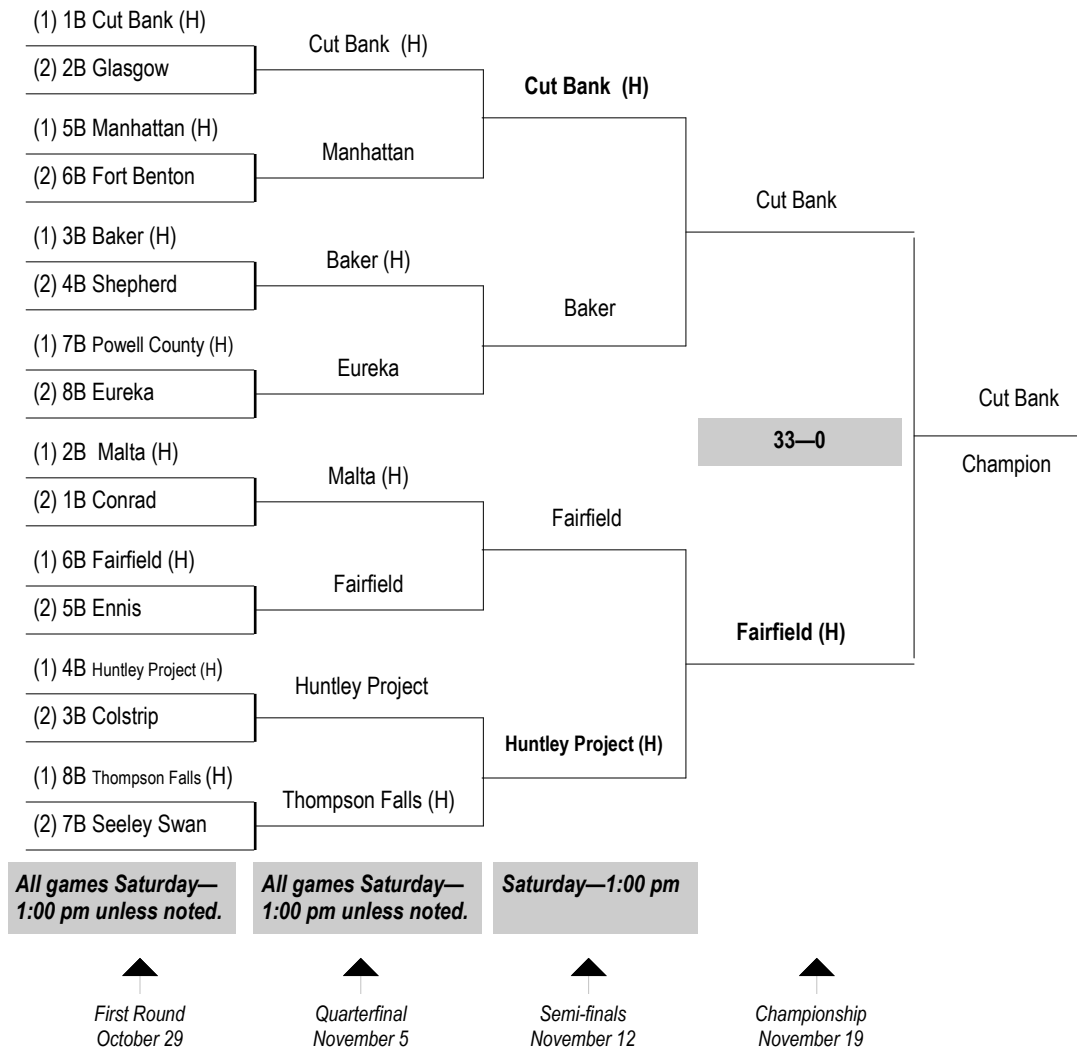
(1) 1B Cut Bank (H)
(2) 2B Glasgow
(1) 5B Manhattan (H)
(2) 6B Fort Benton
(1) 3B Baker (H)
(2) 4B Shepherd
(1) 7B Powell County (H)
(2) 8B Eureka
(1) 2B Malta (H)
(2) 1B Conrad
(1) 6B Fairfield (H)
(2) 5B Ennis
(1) 4B Huntley Project (H)
(2) 3B Colstrip
(1) 8B Thompson Falls (H)
(2) 7B Seeley Swan

Cut Bank (H)
Manhattan
Baker (H)
Eureka
Malta (H)
Fairfield
Huntley Project
Thompson Falls (H)

**Cut Bank (H)**
Baker
Fairfield
**Huntley Project (H)**

Cut Bank
**Fairfield (H)**

**33—0**

Cut Bank
Champion

*All games Saturday—1:00 pm unless noted.*
*All games Saturday—1:00 pm unless noted.*
*Saturday—1:00 pm*

*First Round October 29*
*Quarterfinal November 5*
*Semi-finals November 12*
*Championship November 19*